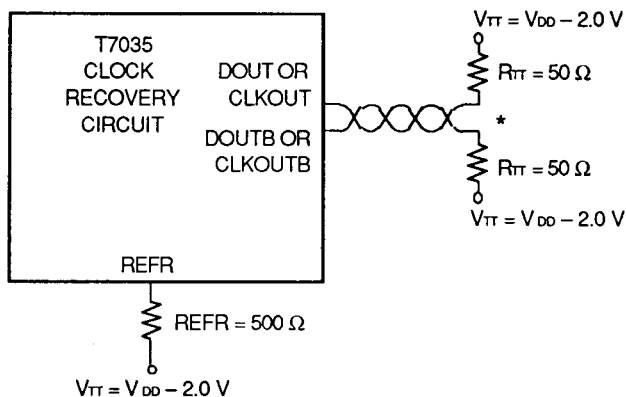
T7035
CLOCK
RECOVERY
CIRCUIT

DOUT OR
CLKOUT

DOUTB OR
CLKOUTB

REFR

$V_{TT} = V_{DD} - 2.0$ V

$R_{TT} = 50\ \Omega$

*

$R_{TT} = 50\ \Omega$

$V_{TT} = V_{DD} - 2.0$ V

REFR = 500 $\Omega$

$V_{TT} = V_{DD} - 2.0$ V